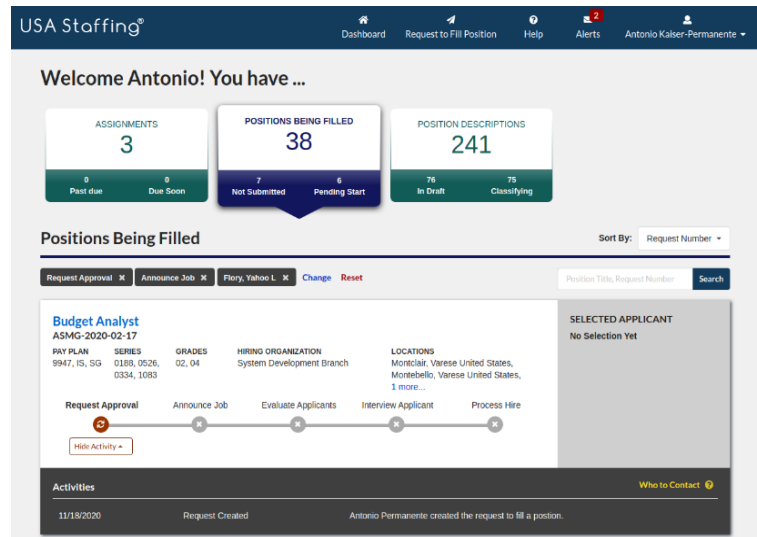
USA Staffing®

Dashboard
Request to Fill Position
Help
2
Alerts
Antonio Kaiser-Permanente

Welcome Antonio! You have ...

ASSIGNMENTS
3
0
Past due
0
Due Soon

POSITIONS BEING FILLED
38
7
Not Submitted
6
Pending Start

POSITION DESCRIPTIONS
241
76
In Draft
75
Classifying

Positions Being Filled

Sort By: Request Number

Request Approval ✖ Announce Job ✖ Flory, Yahoo L ✖ Change Reset

Position Title, Request Number Search

Budget Analyst
ASMG-2020-02-17

| PAY PLAN | SERIES | GRADES | HIRING ORGANIZATION | LOCATIONS |
|---|---|---|---|---|
| 9947, IS, SG | 0188, 0526, 0334, 1083 | 02, 04 | System Development Branch | Montclair, Varese United States, Montebello, Varese United States, 1 more... |

Request Approval
Announce Job
Evaluate Applicants
Interview Applicant
Process Hire

Hide Activity

SELECTED APPLICANT
No Selection Yet

Activities
Who to Contact

11/18/2020 Request Created Antonio Permanente created the request to fill a postion.